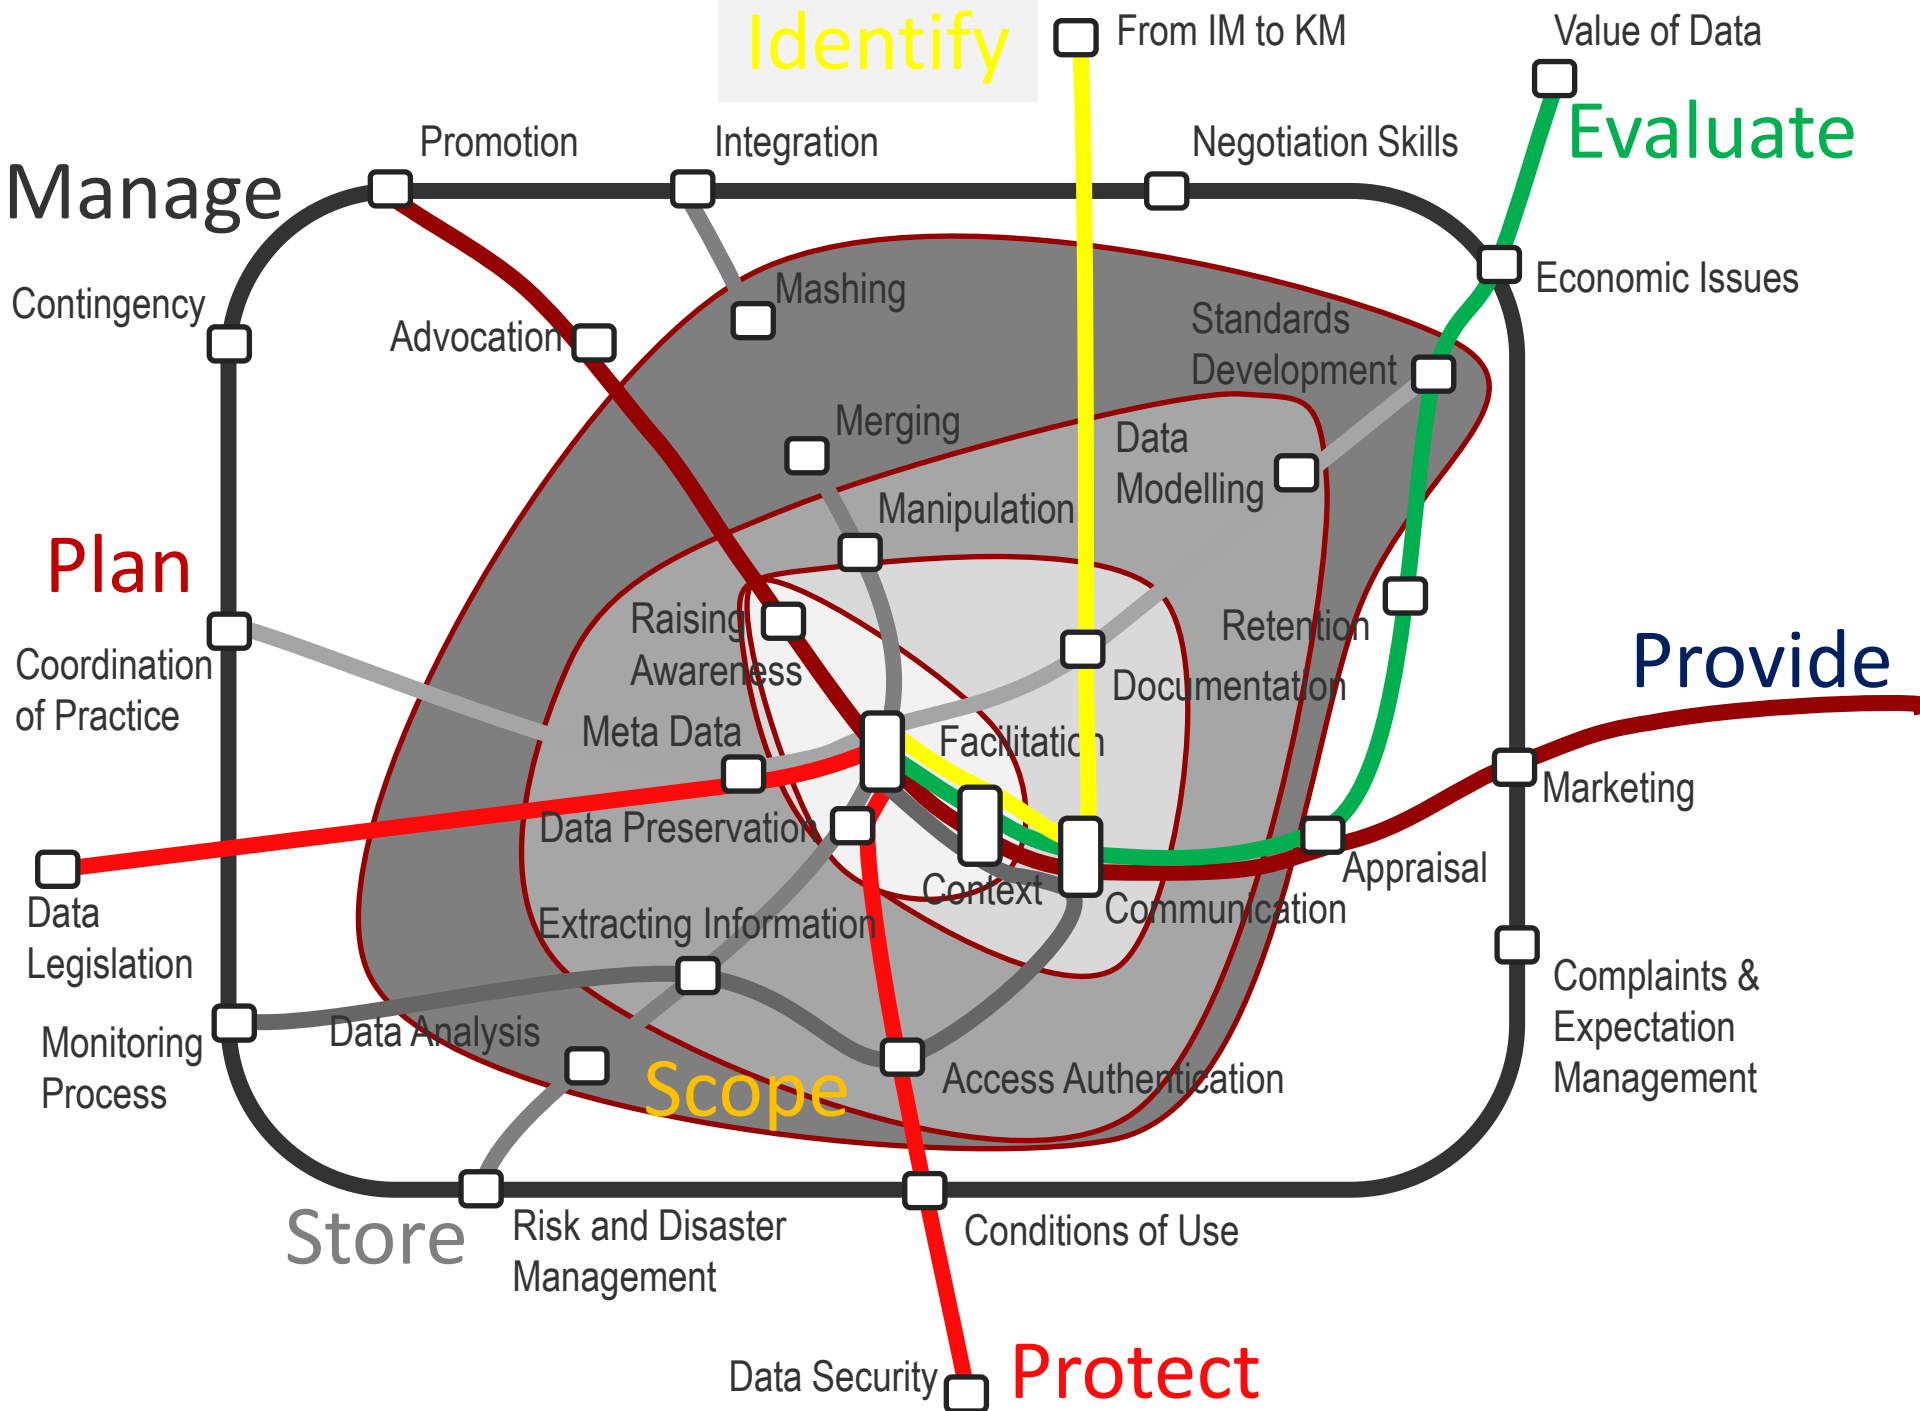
Identify

From IM to KM

Value of Data

Evaluate

Promotion

Integration

Negotiation Skills

Manage

Economic Issues

Contingency

Mashing

Advocation

Standards Development

Merging

Data Modelling

Manipulation

Plan

Raising Awareness

Retention

Provide

Coordination of Practice

Documentation

Meta Data

Facilitation

Marketing

Data Preservation

Appraisal

Context

Communication

Data Legislation

Extracting Information

Complaints & Expectation Management

Monitoring Process

Data Analysis

Scope

Access Authentication

Store

Risk and Disaster Management

Conditions of Use

Data Security

Protect